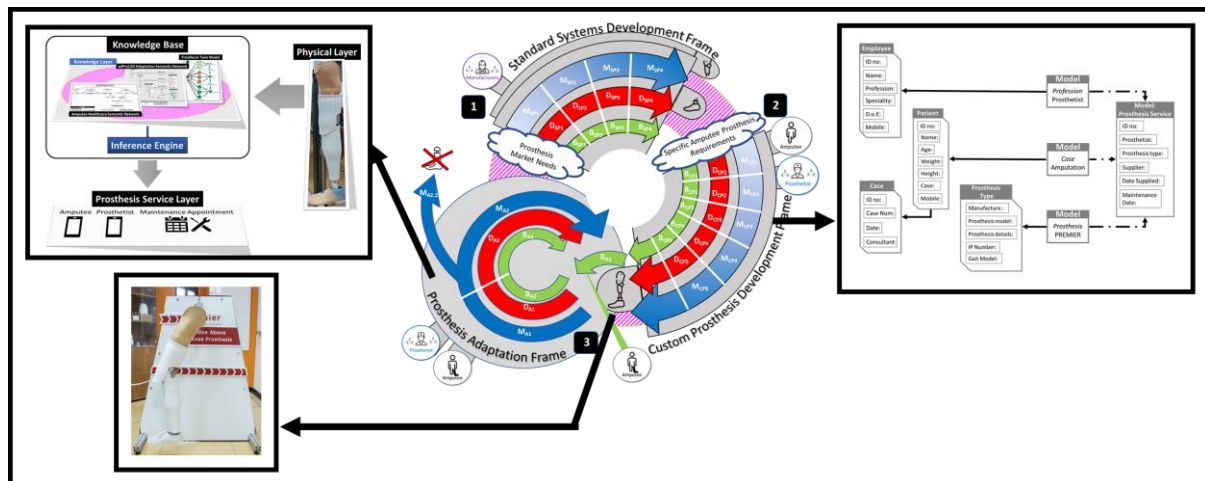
Knowledge Base

Knowledge Layer

Physical Layer

Inference Engine

Prosthesis Service Layer

Amputee Prosthetist Maintenance Appointment

Standard Systems Development Frame

Manufacturer

$M_{SP1}$ $M_{SP2}$ $M_{SP3}$ $M_{SP4}$

$D_{SP1}$ $D_{SP2}$ $D_{SP3}$ $D_{SP4}$

$B_{SP1}$ $B_{SP2}$ $B_{SP3}$ $B_{SP4}$

1

2

3

Prosthesis Market Needs

Specific Amputee Prosthesis Requirements

Amputee

Prosthetist

Custom Prosthesis Development Frame

$M_{CP1}$ $M_{CP2}$ $M_{CP3}$ $M_{CP4}$ $M_{CP5}$

$D_{CP1}$ $D_{CP2}$ $D_{CP3}$ $D_{CP4}$ $D_{CP5}$

$B_{CP1}$ $B_{CP2}$ $B_{CP3}$ $B_{CP4}$ $B_{CP5}$

Prosthesis Adaptation Frame

$M_{A2}$ $M_{A2.1}$ $D_{A2}$ $B_{A2}$ $B_{A1}$ $D_{A1}$ $M_{A1}$ $B_{A1}$

Prosthetist

Amputee

Amputee

ier

tive Above
ee Prosthesis

Employee
ID no:
Name:
Profession:
Speciality:
D.o.E:
Mobile:

Model
Profession
Prosthetist

Patient
ID no:
Name:
Age:
Weight:
Height:
Case:
Mobile:

Model
Case
Amputation

Model: Prosthesis Service
ID no:
Prosthetist:
Prosthesis type:
Supplier:
Date Supplied:
Maintenance Date:

Case
ID no:
Case Num:
Date:
Consultant:

Prosthesis Type
Manufacture:
Prosthesis model:
Prosthesis details:
IP Number:
Gait Model:

Model
Prosthesis
PREMIER